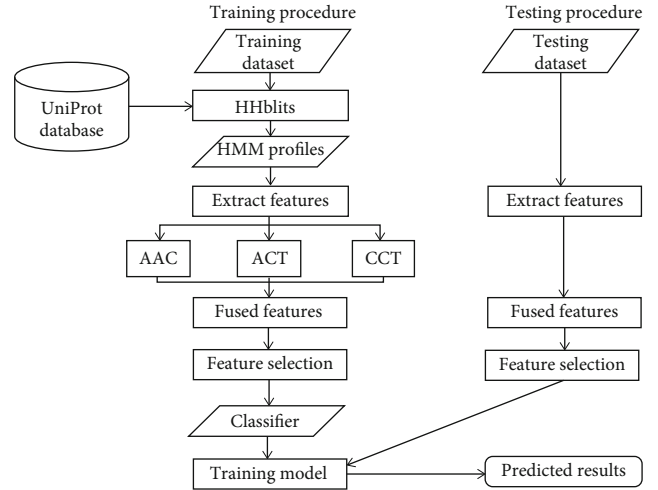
Training procedure

Testing procedure

Training dataset

Testing dataset

UniProt database

HHblits

HMM profiles

Extract features

Extract features

AAC

ACT

CCT

Fused features

Fused features

Feature selection

Feature selection

Classifier

Training model

Predicted results